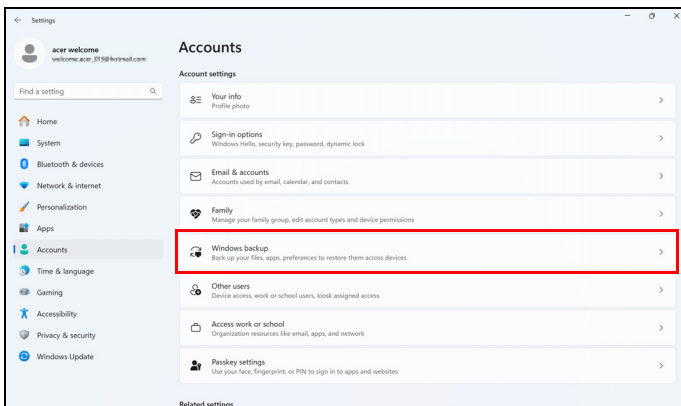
Settings

acer welcome
welcome.acer_013@hotmail.com

Find a setting

Home
System
Bluetooth & devices
Network & internet
Personalization
Apps
Accounts
Time & language
Gaming
Accessibility
Privacy & security
Windows Update

Accounts

Account settings

Your info
Profile photo

Sign-in options
Windows Hello, security key, password, dynamic lock

Email & accounts
Accounts used by email, calendar, and contacts

Family
Manage your family group, edit account types and device permissions

Windows backup
Back up your files, apps, preferences to restore them across devices

Other users
Device access, work or school users, kiosk assigned access

Access work or school
Organization resources like email, apps, and network

Passkey settings
Use your face, fingerprint, or PIN to sign in to apps and websites

Related settings